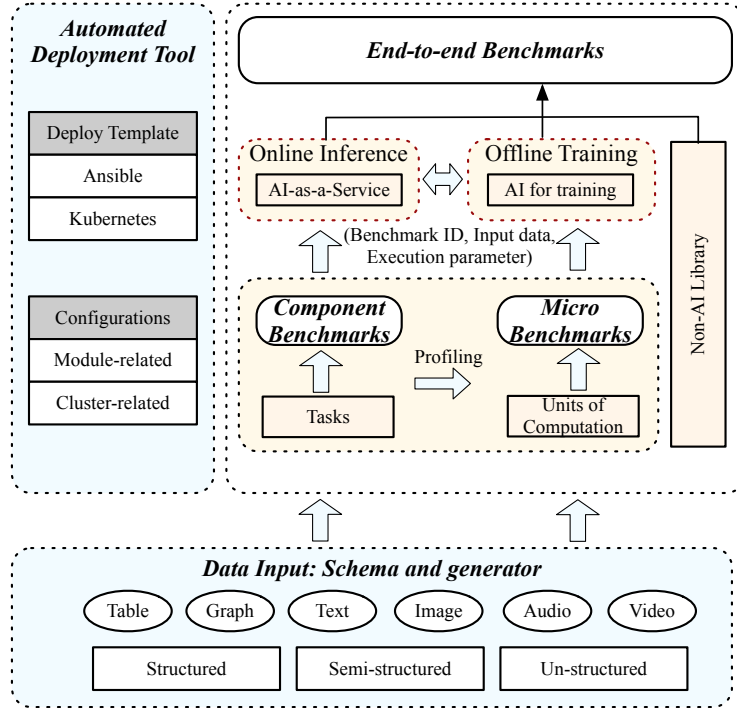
Automated Deployment Tool

Deploy Template

Ansible

Kubernetes

Configurations

Module-related

Cluster-related

End-to-end Benchmarks

Online Inference

AI-as-a-Service

Offline Training

AI for training

Non-AI Library

(Benchmark ID, Input data, Execution parameter)

Component Benchmarks

Micro Benchmarks

Profiling

Tasks

Units of Computation

Data Input: Schema and generator

Table

Graph

Text

Image

Audio

Video

Structured

Semi-structured

Un-structured